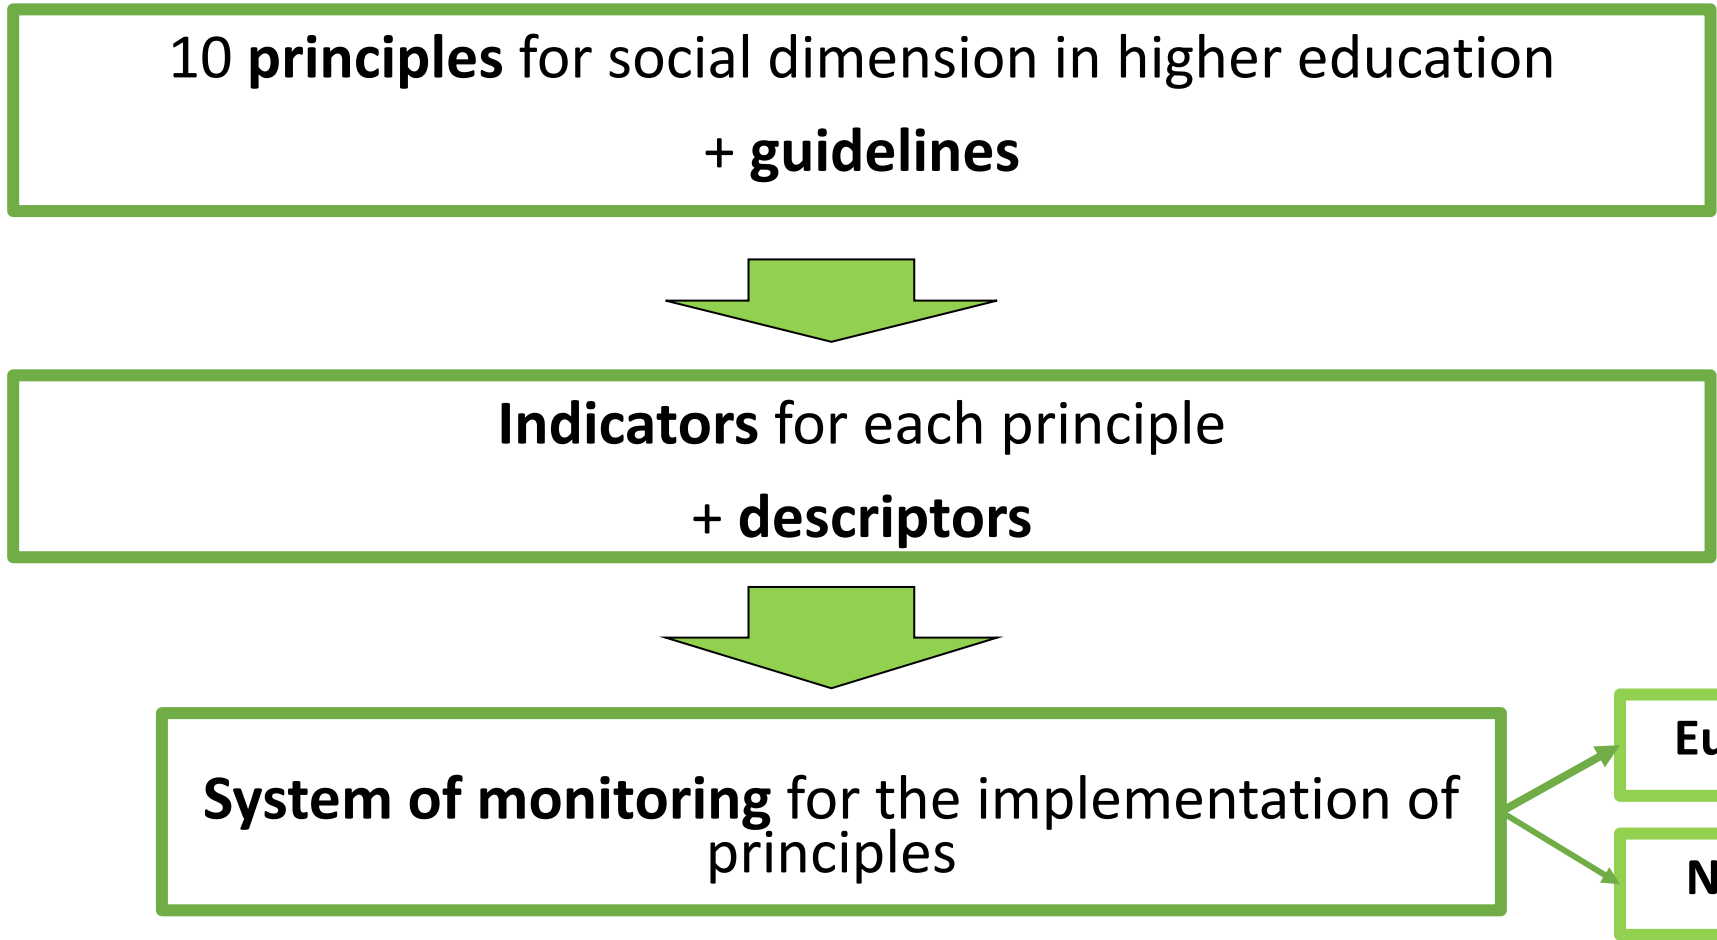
10 **principles** for social dimension in higher education

+ **guidelines**

**Indicators** for each principle

+ **descriptors**

**System of monitoring** for the implementation of principles

**Eu**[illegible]

**N**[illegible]